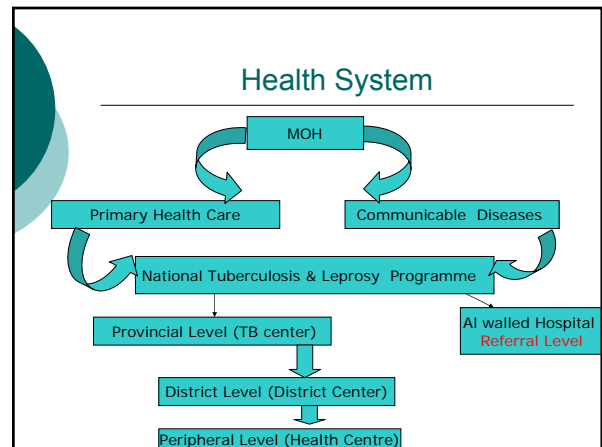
Health System

MOH

Primary Health Care

Communicable Diseases

National Tuberculosis & Leprosy Programme

Provincial Level (TB center)

Al walled Hospital
Referral Level

District Level (District Center)

Peripheral Level (Health Centre)